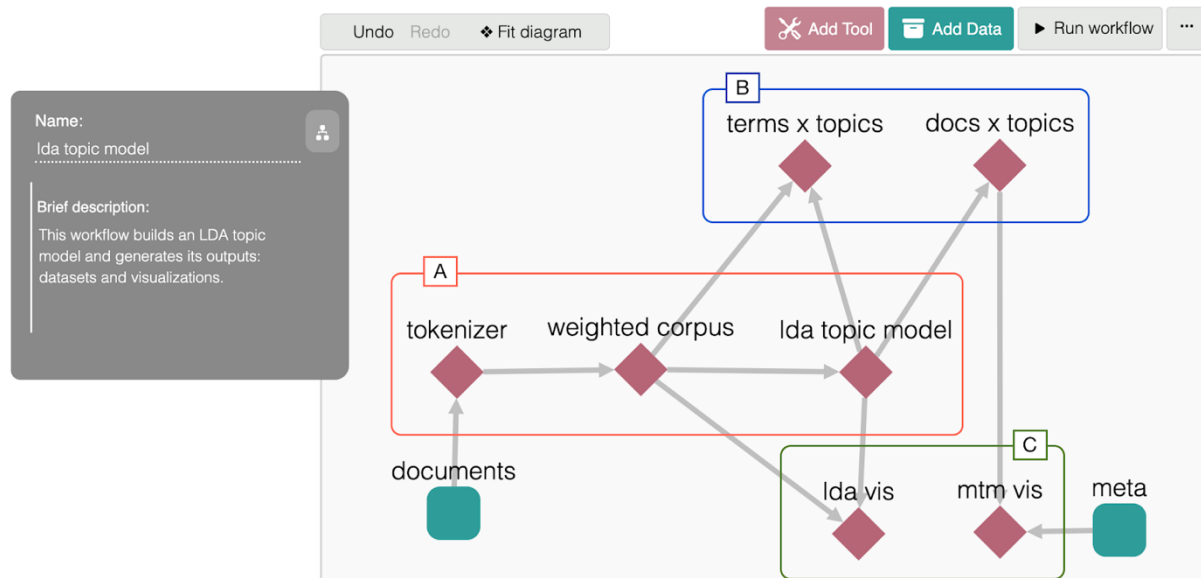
Undo Redo ❖ Fit diagram

Add Tool Add Data ▶ Run workflow ···

Name:
lda topic model

Brief description:
This workflow builds an LDA topic model and generates its outputs: datasets and visualizations.

B
terms x topics
docs x topics

A
tokenizer
weighted corpus
lda topic model

documents

C
lda vis
mtm vis
meta